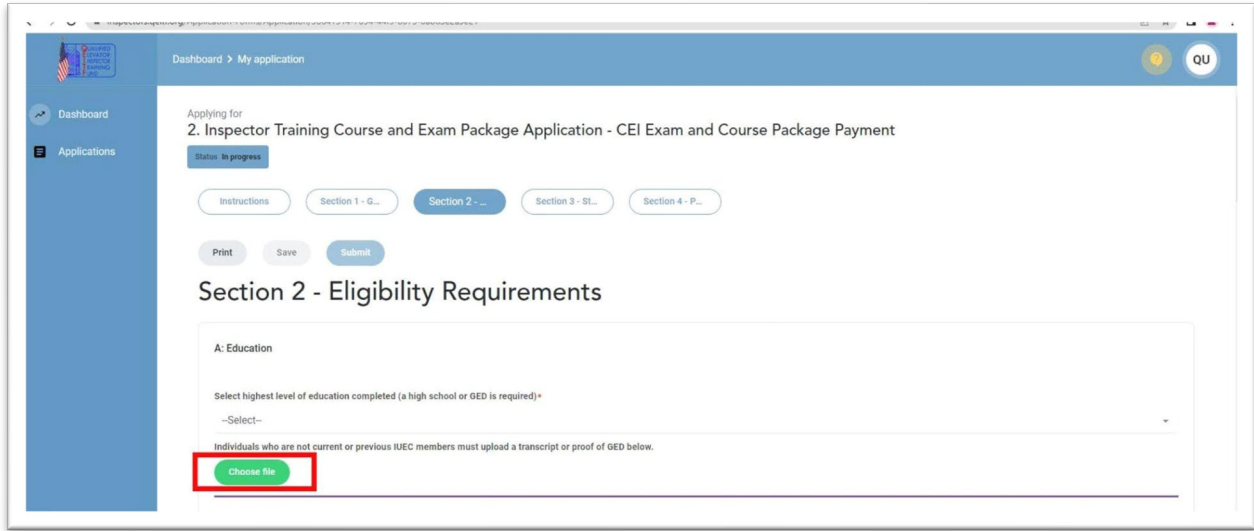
inspectors.qeti.org/Application-Forms/Application/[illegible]

QUALIFIED ELEVATOR INSPECTOR TRAINING FUND

Dashboard > My application

QU

Dashboard

Applications

Applying for

2. Inspector Training Course and Exam Package Application - CEI Exam and Course Package Payment

Status In progress

Instructions

Section 1 - G...

Section 2 - ...

Section 3 - St...

Section 4 - P...

Print

Save

Submit

Section 2 - Eligibility Requirements

A: Education

Select highest level of education completed (a high school or GED is required)*

--Select--

Individuals who are not current or previous IUEC members must upload a transcript or proof of GED below.

Choose file